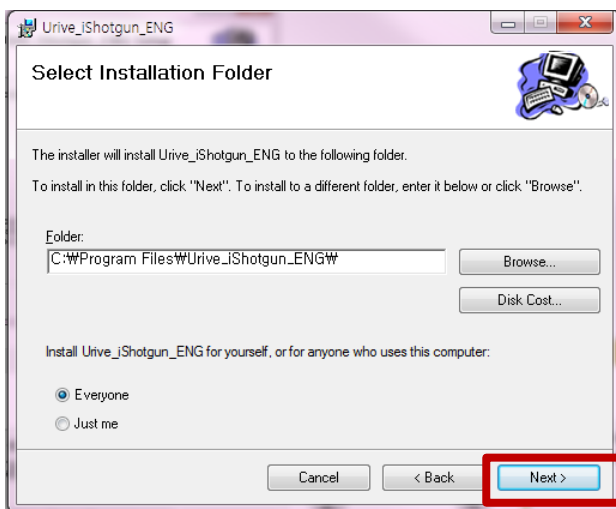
Urive_iShotgun_ENG

Select Installation Folder

The installer will install Urive_iShotgun_ENG to the following folder.

To install in this folder, click "Next". To install to a different folder, enter it below or click "Browse".

Folder:
C:₩Program Files₩Urive_iShotgun_ENG₩

Browse...

Disk Cost...

Install Urive_iShotgun_ENG for yourself, or for anyone who uses this computer:

Everyone

Just me

Cancel

< Back

Next >